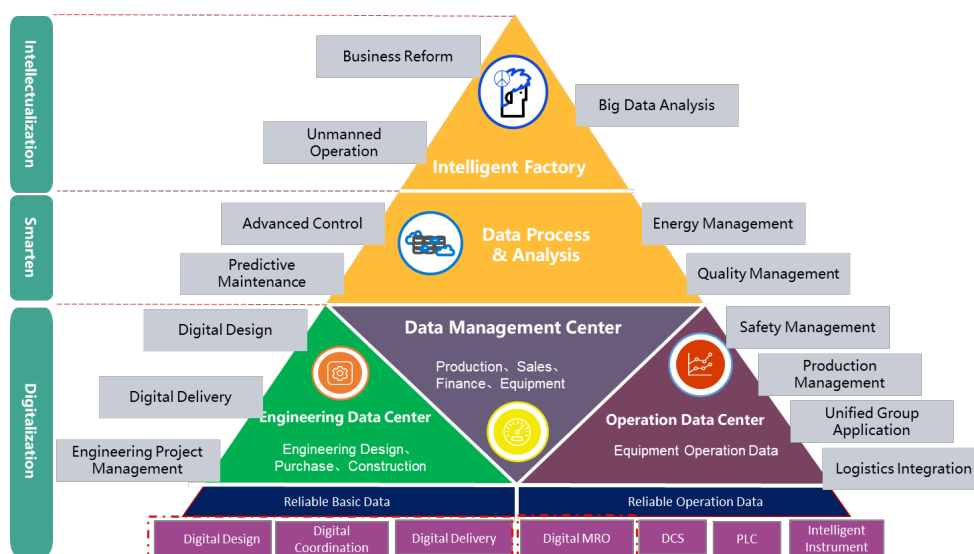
Intellectualization

Smarten

Digitalization

Business Reform

Big Data Analysis

Unmanned Operation

Intelligent Factory

Advanced Control

Energy Management

Data Process & Analysis

Predictive Maintenance

Quality Management

Data Management Center

Digital Design

Safety Management

Production、Sales、Finance、Equipment

Production Management

Digital Delivery

Engineering Data Center

Operation Data Center

Unified Group Application

Engineering Project Management

Engineering Design、Purchase、Construction

Equipment Operation Data

Logistics Integration

Reliable Basic Data

Reliable Operation Data

| Digital Design | Digital Coordination | Digital Delivery | Digital MRO | DCS | PLC | Intelligent Instrument |
|---|---|---|---|---|---|---|